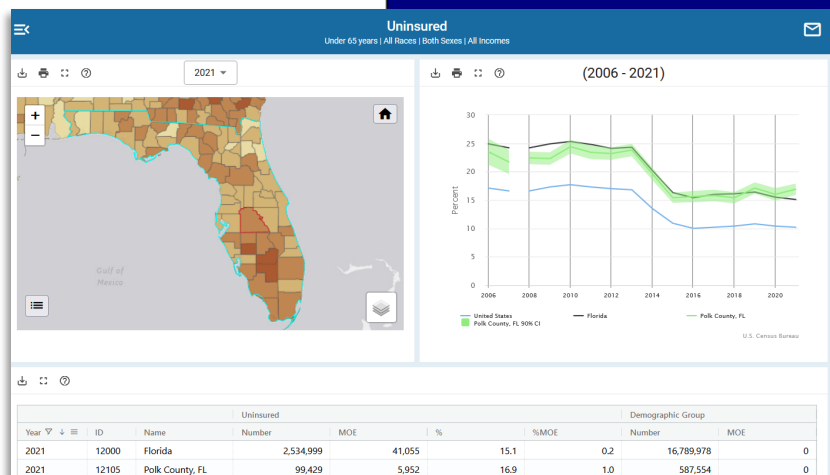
Uninsured
Under 65 years | All Races | Both Sexes | All Incomes

2021

Gulf of Mexico

(2006 - 2021)

30
25
20
15
10
5
0
Percent
2006 2008 2010 2012 2014 2016 2018 2020

United States
Florida
Polk County, FL
Polk County, FL 90% CI

U.S. Census Bureau

| Year | ID | Name | Uninsured Number | MOE | % | %MOE | Demographic Group Number | MOE |
|---|---|---|---|---|---|---|---|---|
| 2021 | 12000 | Florida | 2,534,999 | 41,055 | 15.1 | 0.2 | 16,789,978 | 0 |
| 2021 | 12105 | Polk County, FL | 99,429 | 5,952 | 16.9 | 1.0 | 587,554 | 0 |